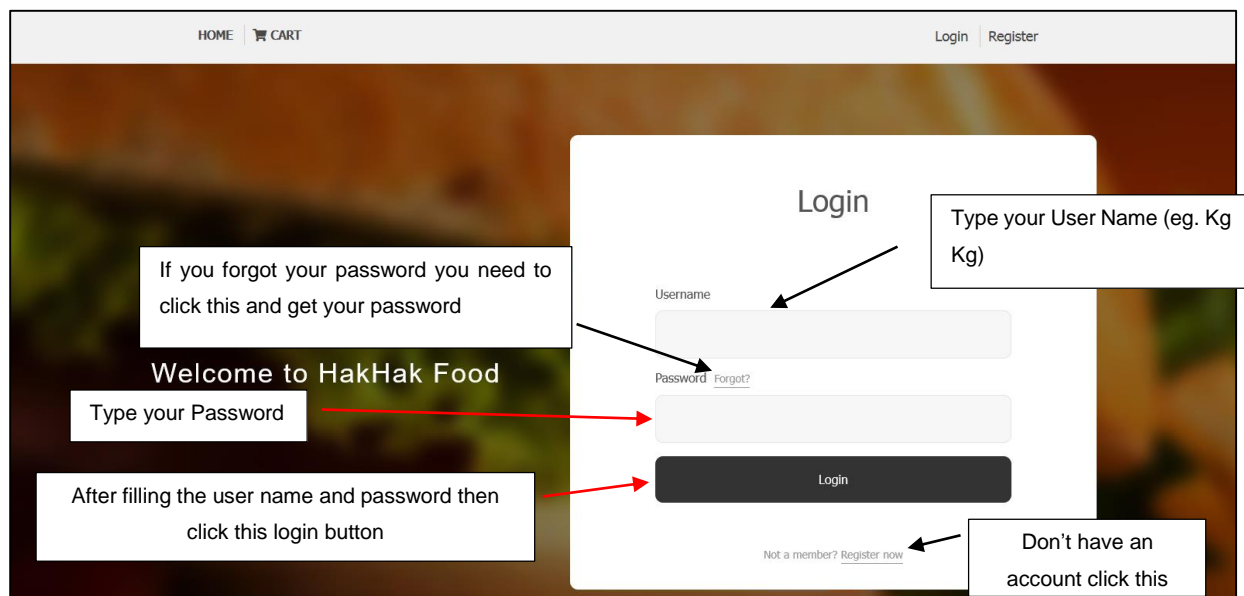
HOME CART

Login Register

Login

Type your User Name (eg. Kg Kg)

If you forgot your password you need to click this and get your password

Username

Welcome to HakHak Food

Password Forgot?

Type your Password

Login

After filling the user name and password then click this login button

Not a member? Register now

Don’t have an account click this